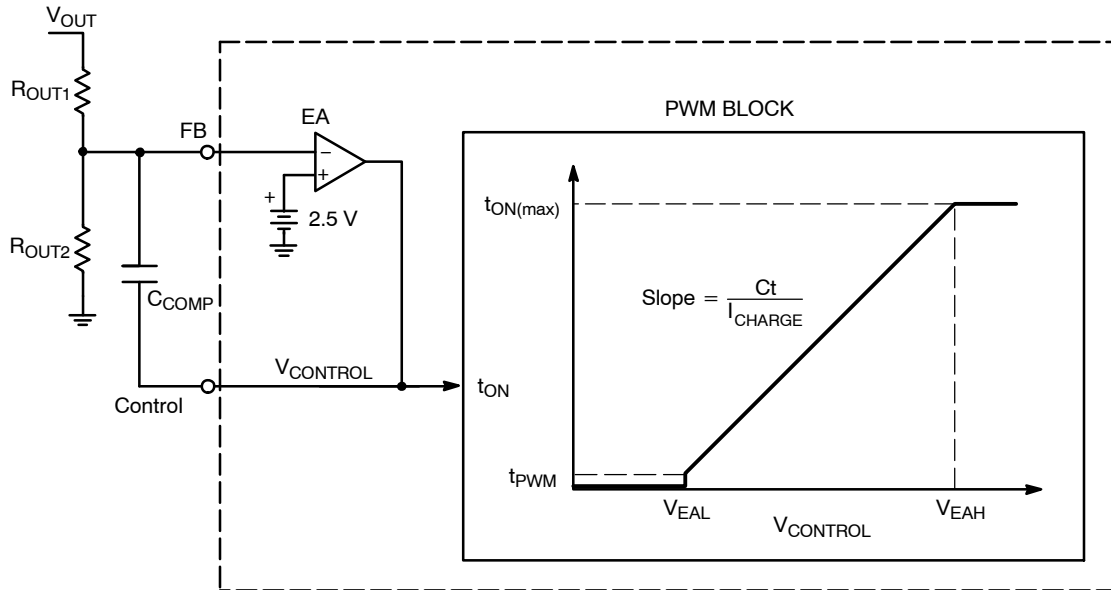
$V_{OUT}$

$R_{OUT1}$

$R_{OUT2}$

FB

EA

−

+

+

2.5 V

$C_{COMP}$

$V_{CONTROL}$

Control

PWM BLOCK

$t_{ON(max)}$

Slope $= \frac{Ct}{I_{CHARGE}}$

$t_{ON}$

$t_{PWM}$

$V_{EAL}$

$V_{CONTROL}$

$V_{EAH}$